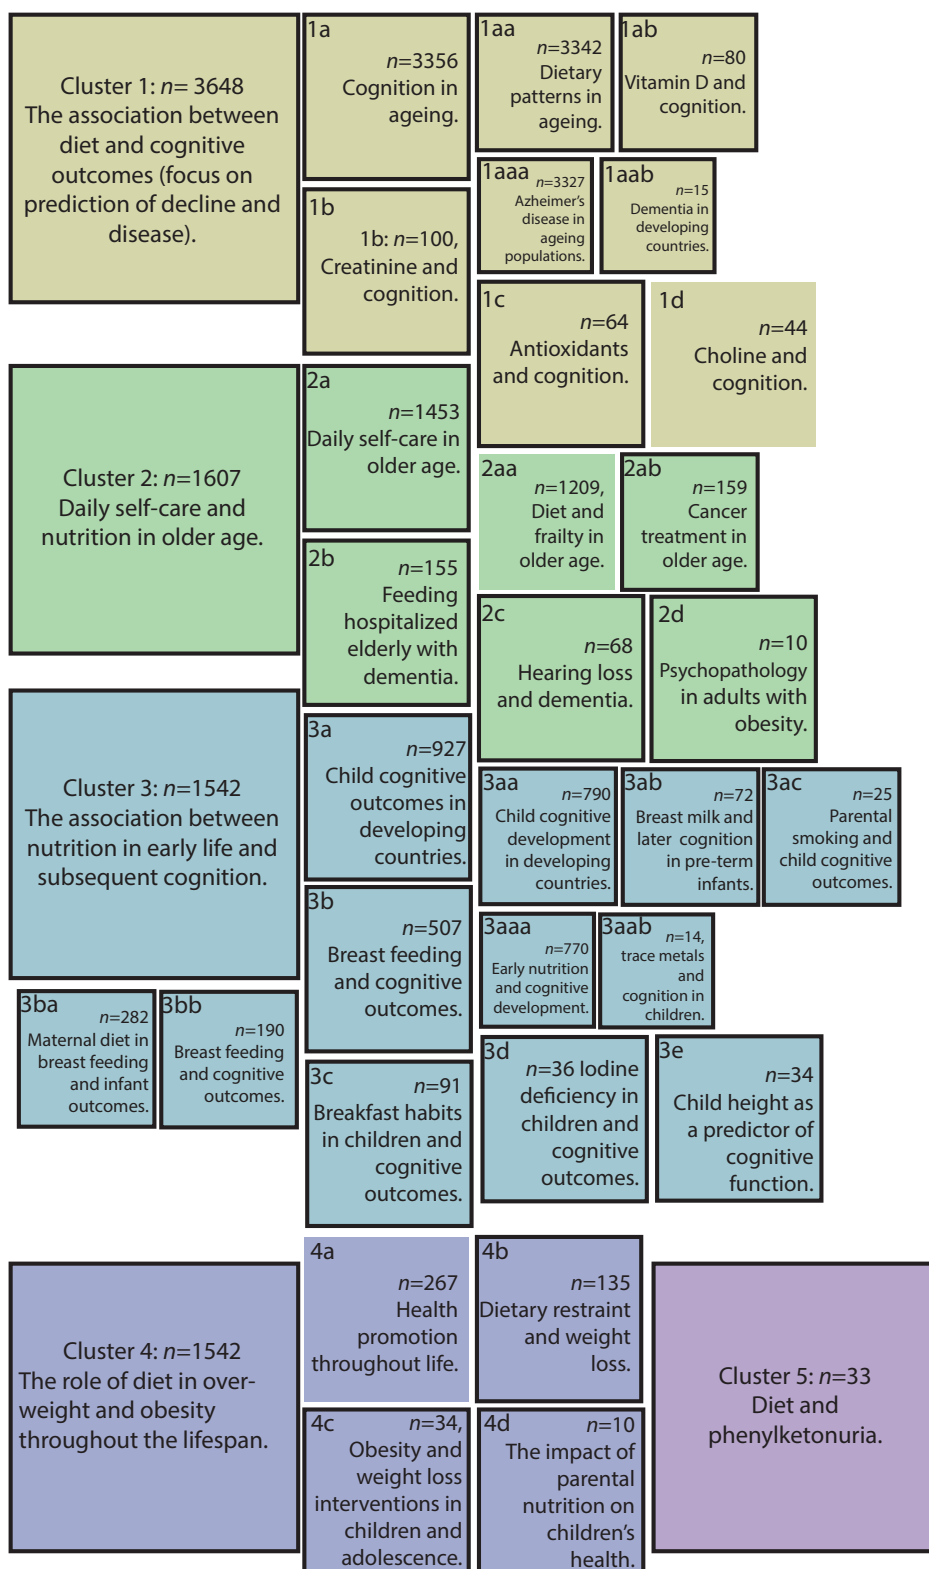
Cluster 1: $n$= 3648
The association between diet and cognitive outcomes (focus on prediction of decline and disease).

1a
$n$=3356
Cognition in ageing.

1aa
$n$=3342
Dietary patterns in ageing.

1ab
$n$=80
Vitamin D and cognition.

1aaa
$n$=3327
Azheimer's disease in ageing populations.

1aab
$n$=15
Dementia in developing countries.

1b
1b: $n$=100, Creatinine and cognition.

1c
$n$=64
Antioxidants and cognition.

1d
$n$=44
Choline and cognition.

Cluster 2: $n$=1607
Daily self-care and nutrition in older age.

2a
$n$=1453
Daily self-care in older age.

2aa
$n$=1209, Diet and frailty in older age.

2ab
$n$=159
Cancer treatment in older age.

2b
$n$=155
Feeding hospitalized elderly with dementia.

2c
$n$=68
Hearing loss and dementia.

2d
$n$=10
Psychopathology in adults with obesity.

Cluster 3: $n$=1542
The association between nutrition in early life and subsequent cognition.

3a
$n$=927
Child cognitive outcomes in developing countries.

3aa
$n$=790
Child cognitive development in developing countries.

3ab
$n$=72
Breast milk and later cognition in pre-term infants.

3ac
$n$=25
Parental smoking and child cognitive outcomes.

3b
$n$=507
Breast feeding and cognitive outcomes.

3aaa
$n$=770
Early nutrition and cognitive development.

3aab
$n$=14, trace metals and cognition in children.

3ba
$n$=282
Maternal diet in breast feeding and infant outcomes.

3bb
$n$=190
Breast feeding and cognitive outcomes.

3c
$n$=91
Breakfast habits in children and cognitive outcomes.

3d
$n$=36 Iodine deficiency in children and cognitive outcomes.

3e
$n$=34
Child height as a predictor of cognitive function.

Cluster 4: $n$=1542
The role of diet in overweight and obesity throughout the lifespan.

4a
$n$=267
Health promotion throughout life.

4b
$n$=135
Dietary restraint and weight loss.

Cluster 5: $n$=33
Diet and phenylketonuria.

4c
$n$=34,
Obesity and weight loss interventions in children and adolescence.

4d
$n$=10
The impact of parental nutrition on children's health.